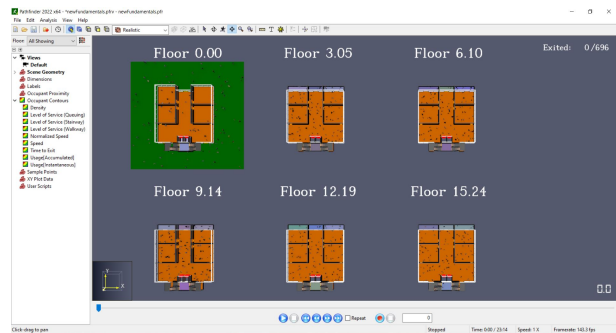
Pathfinder 2022 x64 - *newfundamentals.pfrv - newfundamentals.pth

File Edit Analysis View Help

Realistic

Floor All Showing

Views
Default
Scene Geometry
Dimensions
Labels
Occupant Proximity
Occupant Contours
Density
Level of Service (Queuing)
Level of Service (Stairway)
Level of Service (Walkway)
Normalized Speed
Speed
Time to Exit
Usage(Accumulated)
Usage(Instantaneous)
Sample Points
XY Plot Data
User Scripts

Floor 0.00

Floor 3.05

Floor 6.10

Exited: 0/696

Floor 9.14

Floor 12.19

Floor 15.24

0.0

Repeat

0

Click-drag to pan

Stopped

Time: 0:00 / 23:14

Speed: 1 X

Framerate: 143.3 fps